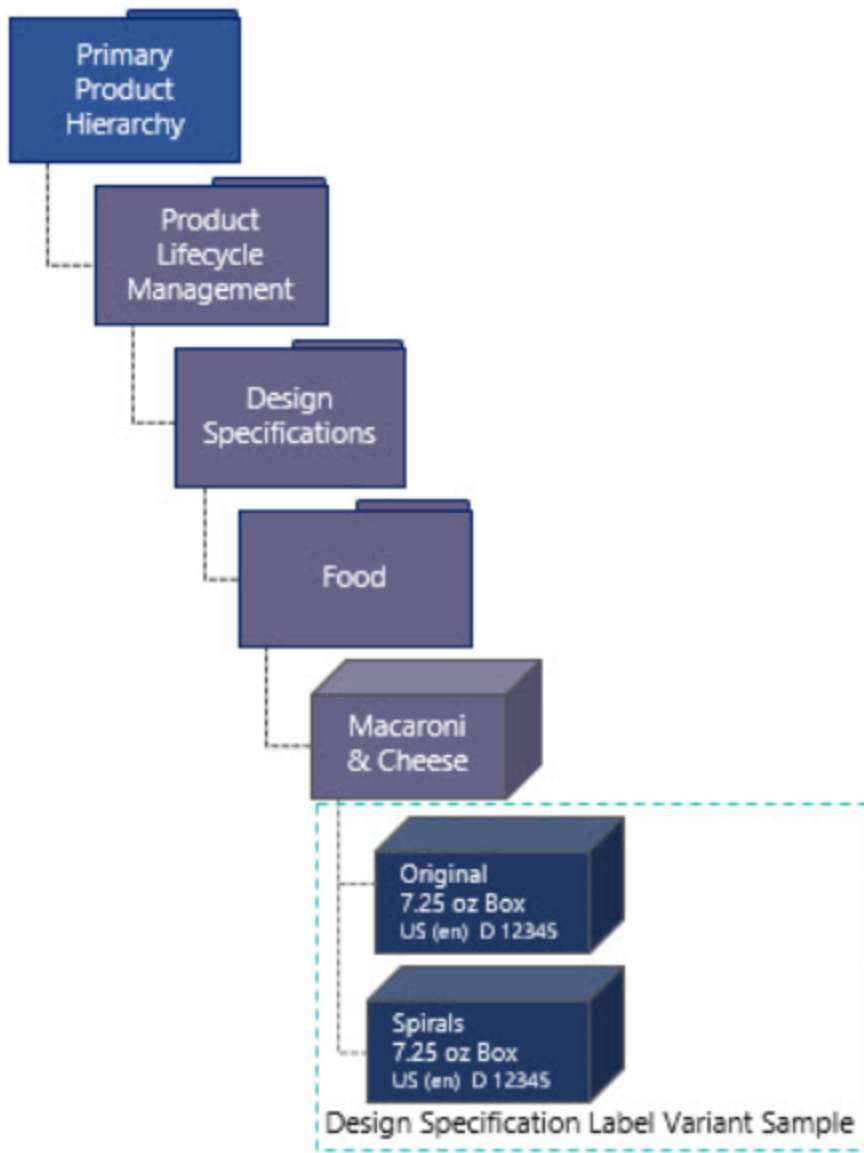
Primary Product Hierarchy

Product Lifecycle Management

Design Specifications

Food

Macaroni & Cheese

Original
7.25 oz Box
US (en) D 12345

Spirals
7.25 oz Box
US (en) D 12345

Design Specification Label Variant Sample